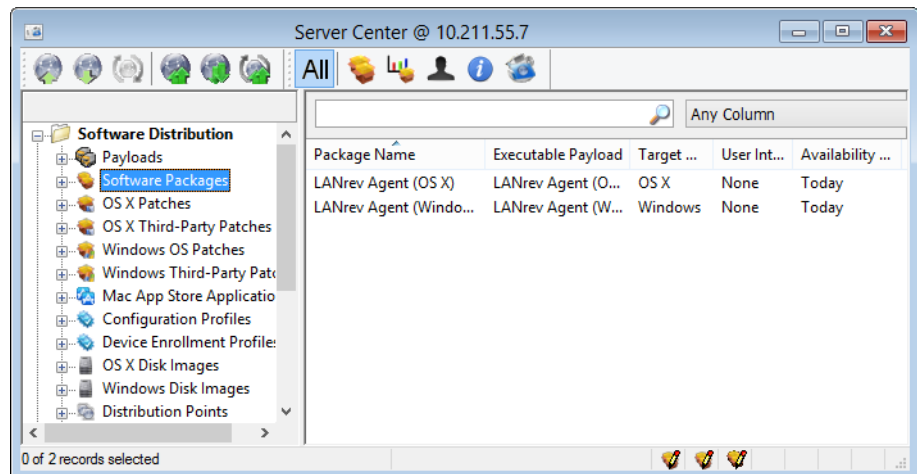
Server Center @ 10.211.55.7

All

Any Column

Software Distribution
Payloads
Software Packages
OS X Patches
OS X Third-Party Patches
Windows OS Patches
Windows Third-Party Patc
Mac App Store Applicatio
Configuration Profiles
Device Enrollment Profile:
OS X Disk Images
Windows Disk Images
Distribution Points

| Package Name | Executable Payload | Target ... | User Int... | Availability ... |
|---|---|---|---|---|
| LANrev Agent (OS X) | LANrev Agent (O... | OS X | None | Today |
| LANrev Agent (Windo... | LANrev Agent (W... | Windows | None | Today |

0 of 2 records selected